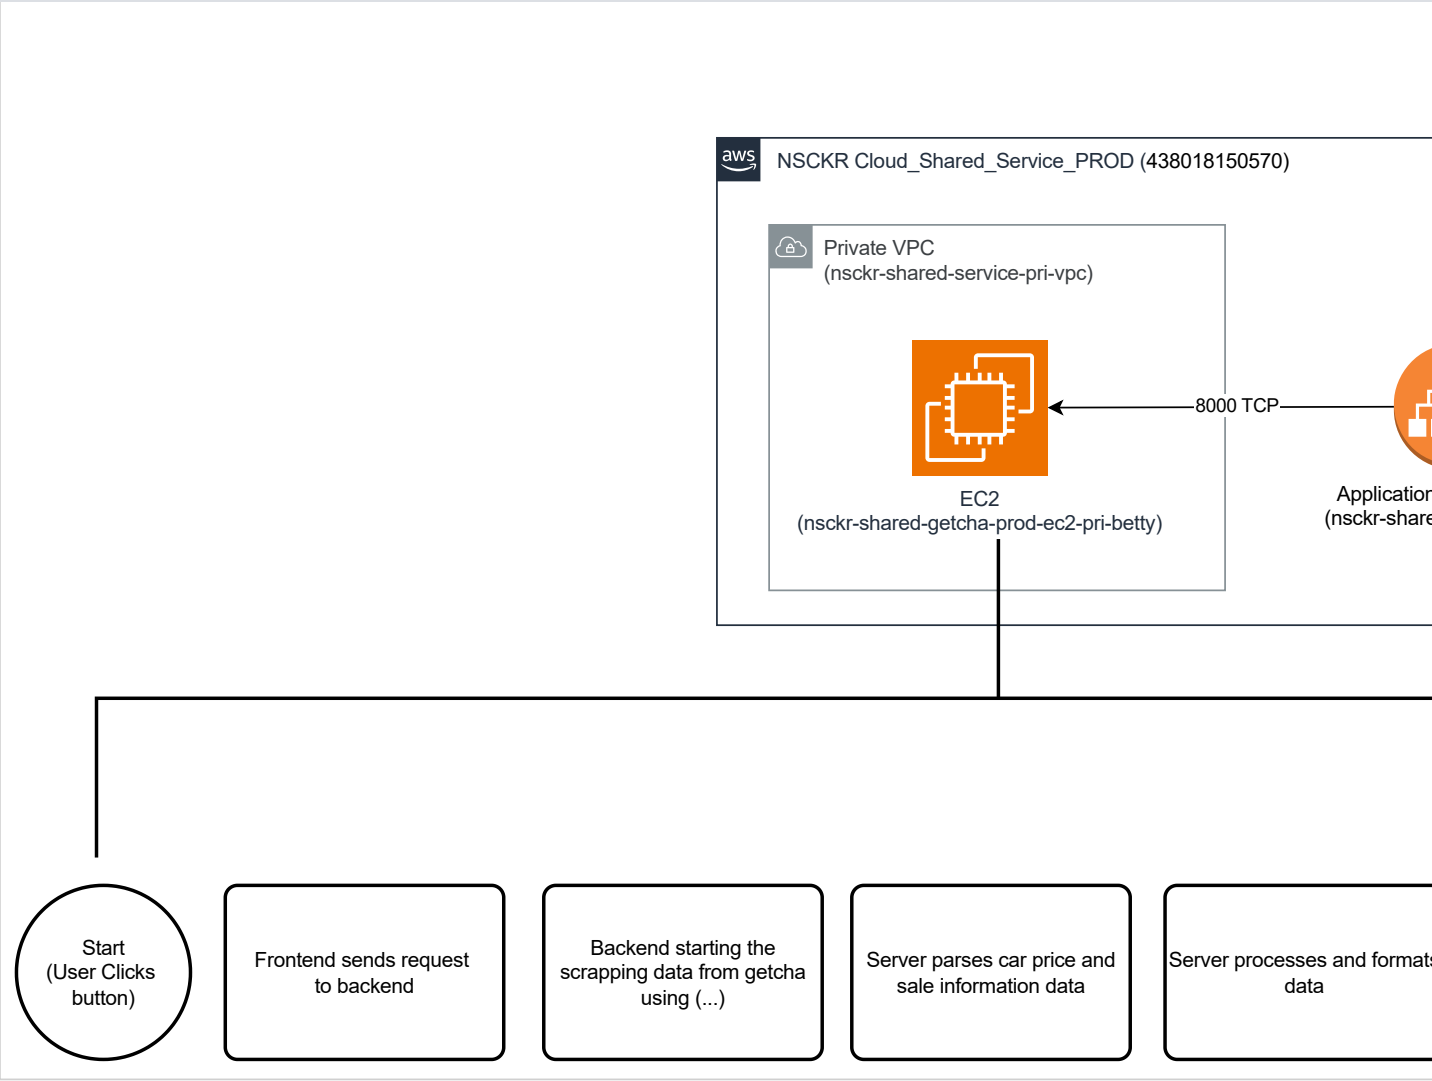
aws

NSCKR Cloud_Shared_Service_PROD (438018150570)

Private VPC
(nsckr-shared-service-pri-vpc)

8000 TCP

EC2
(nsckr-shared-getcha-prod-ec2-pri-betty)

Applicatior
(nsckr-share

Start
(User Clicks button)

Frontend sends request to backend

Backend starting the scrapping data from getcha using (...)

Server parses car price and sale information data

Server processes and formats data